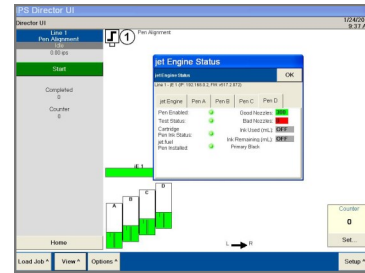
PS Director UI

Director UI

1/24/20
9:37 A

Line 1
Pen Alignment
Idle
0.00 ips

Start

Completed
0

Counter
0

1 Pen Alignment

jet Engine Status

jet Engine Status

OK

Line 1 - jE 1 (IP: 192.168.0.2, FW: r517.2.972)

jet Engine | Pen A | Pen B | Pen C | Pen D

Pen Enabled:
Test Status:
Cartridge Pen Hx Status:
jet fuel Pen Installed:

Good Nozzles: 300
Bad Nozzles: 0
Ink Used (mL): OFF
Ink Remaining (mL): OFF
Primary Black

jE 1

A
B
C
D

L R

Counter
0
Set...

Home

Load Job ^ | View ^ | Options ^ | Setup ^